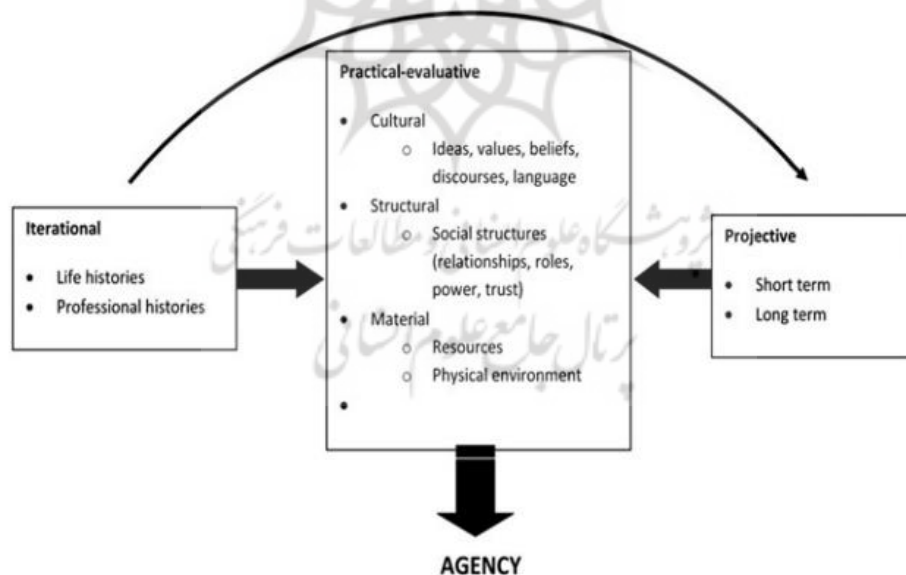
Iterational

- Life histories
- Professional histories

Practical-evaluative

- Cultural
  - Ideas, values, beliefs, discourses, language
- Structural
  - Social structures (relationships, roles, power, trust)
- Material
  - Resources
  - Physical environment
-

Projective

- Short term
- Long term

AGENCY

پژوهشگاه علوم انسانی و مطالعات فرهنگی
پرتال جامع علوم انسانی